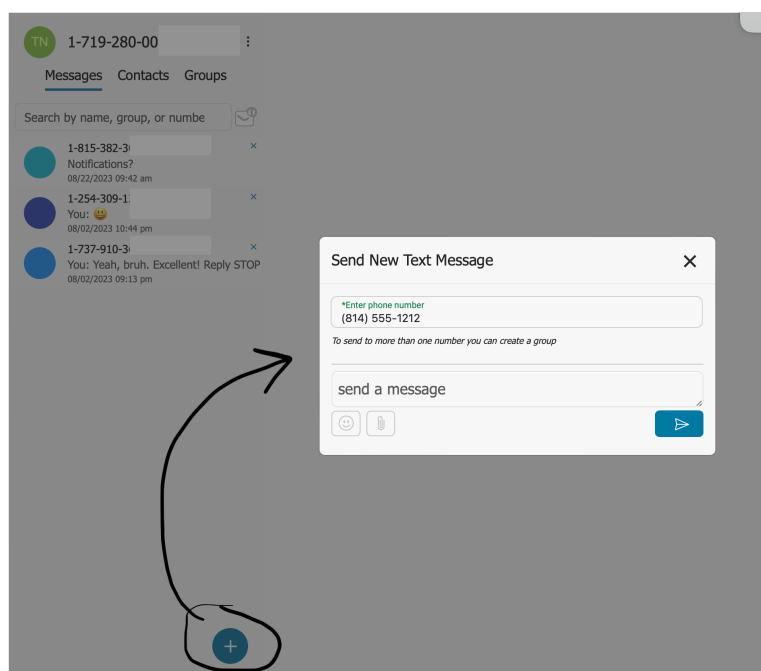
TN 1-719-280-00

Messages Contacts Groups

Search by name, group, or numbe

1-815-382-3
Notifications?
08/22/2023 09:42 am

1-254-309-1
You: 😃
08/02/2023 10:44 pm

1-737-910-3
You: Yeah, bruh. Excellent! Reply STOP
08/02/2023 09:13 pm

Send New Text Message

*Enter phone number
(814) 555-1212
To send to more than one number you can create a group

send a message

+